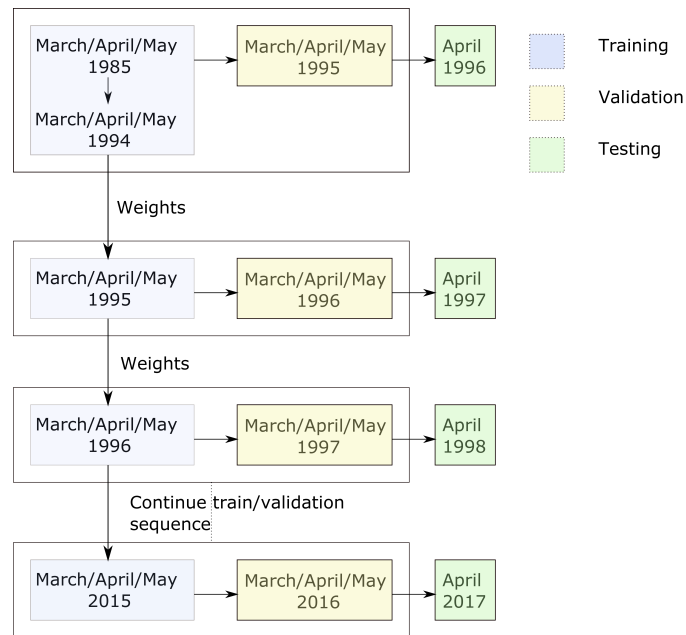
March/April/May 1985

March/April/May 1994

March/April/May 1995

April 1996

Training

Validation

Testing

Weights

March/April/May 1995

March/April/May 1996

April 1997

Weights

March/April/May 1996

March/April/May 1997

April 1998

Continue train/validation sequence

March/April/May 2015

March/April/May 2016

April 2017